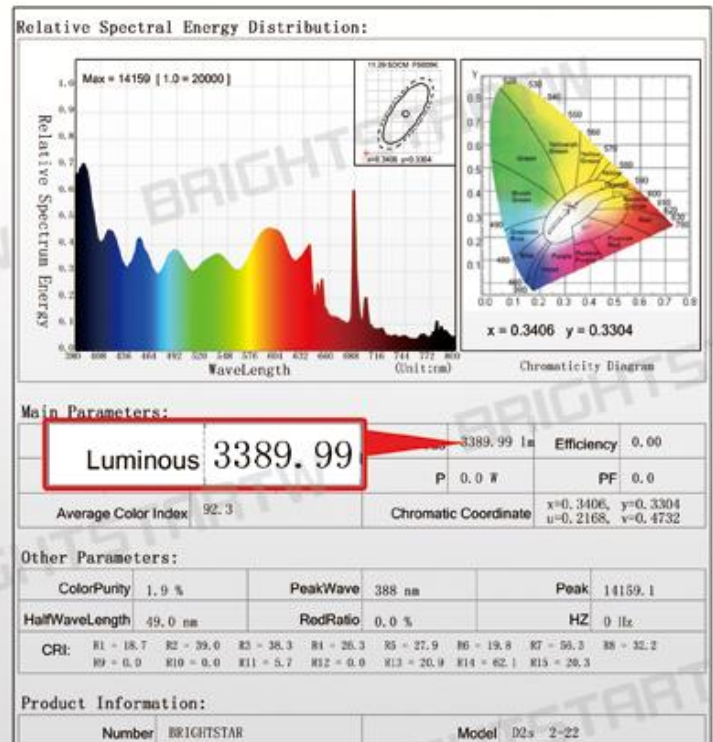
Relative Spectral Energy Distribution:

Max = 14159 [ 1.0 = 20000 ]

Relative Spectrum Energy

1.0
0.9
0.8
0.7
0.6
0.5
0.4
0.3
0.2
0.1

380 408 436 464 492 520 548 576 604 632 660 688 716 744 772 800
WaveLength (Unit:nm)

x=0.3406 y=0.3304

x = 0.3406 y = 0.3304

Chromaticity Diagram

BRIGHTSTAR

Main Parameters:

| Luminous 3389.99 | 3389.99 lm | Efficiency | 0.00 |
|---|---|---|---|
| | P 0.0 W | PF | 0.0 |
| Average Color Index 92.3 | Chromatic Coordinate | x=0.3406, y=0.3304 u=0.2168, v=0.4732 | |

Other Parameters:

| ColorPurity | 1.9 % | PeakWave | 388 nm | Peak | 14159.1 |
|---|---|---|---|---|---|
| HalfWaveLength | 49.0 nm | RedRatio | 0.0 % | HZ | 0 Hz |

CRI: R1 = 18.7 R2 = 39.0 R3 = 38.3 R4 = 26.3 R5 = 27.9 R6 = 19.8 R7 = 56.3 R8 = 32.2 R9 = 0.0 R10 = 0.0 R11 = 5.7 R12 = 0.0 R13 = 20.9 R14 = 62.1 R15 = 20.3

Product Information:

| Number | BRIGHTSTAR | Model | D2s 2-22 |
|---|---|---|---|